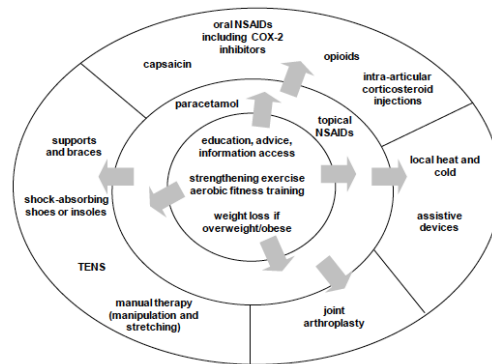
education, advice, information access

strengthening exercise aerobic fitness training

weight loss if overweight/obese

paracetamol

topical NSAIDs

oral NSAIDs including COX-2 inhibitors

opioids

intra-articular corticosteroid injections

local heat and cold

assistive devices

joint arthroplasty

manual therapy (manipulation and stretching)

TENS

shock-absorbing shoes or insoles

supports and braces

capsaicin